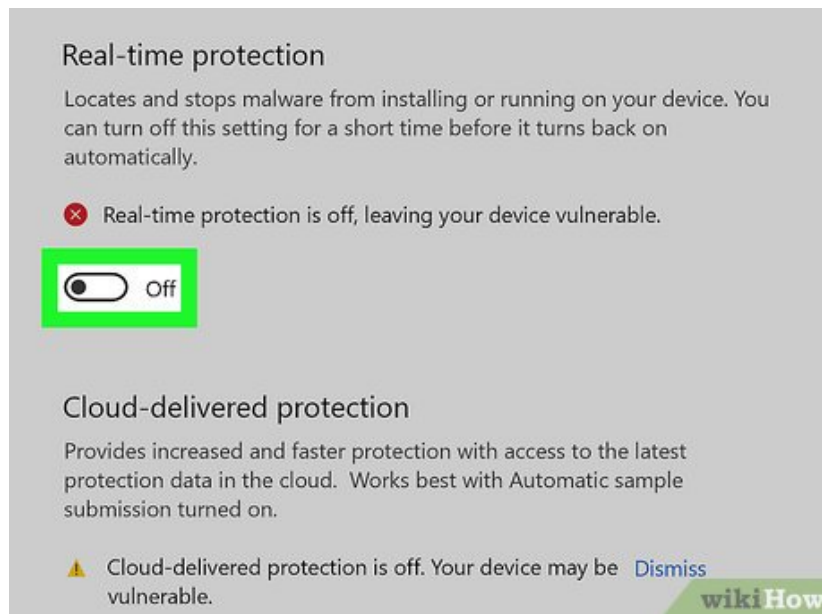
Real-time protection

Locates and stops malware from installing or running on your device. You can turn off this setting for a short time before it turns back on automatically.

Real-time protection is off, leaving your device vulnerable.

Off

Cloud-delivered protection

Provides increased and faster protection with access to the latest protection data in the cloud. Works best with Automatic sample submission turned on.

Cloud-delivered protection is off. Your device may be vulnerable.

Dismiss

wikiHow